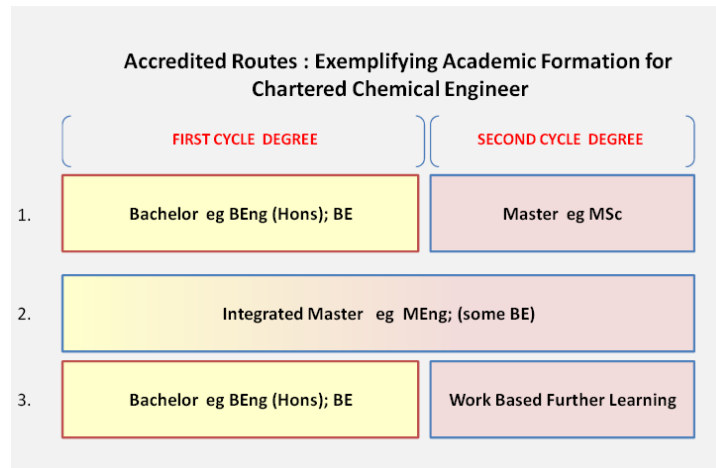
Accredited Routes : Exemplifying Academic Formation for Chartered Chemical Engineer

FIRST CYCLE DEGREE

SECOND CYCLE DEGREE

1.

Bachelor eg BEng (Hons); BE

Master eg MSc

2.

Integrated Master eg MEng; (some BE)

3.

Bachelor eg BEng (Hons); BE

Work Based Further Learning